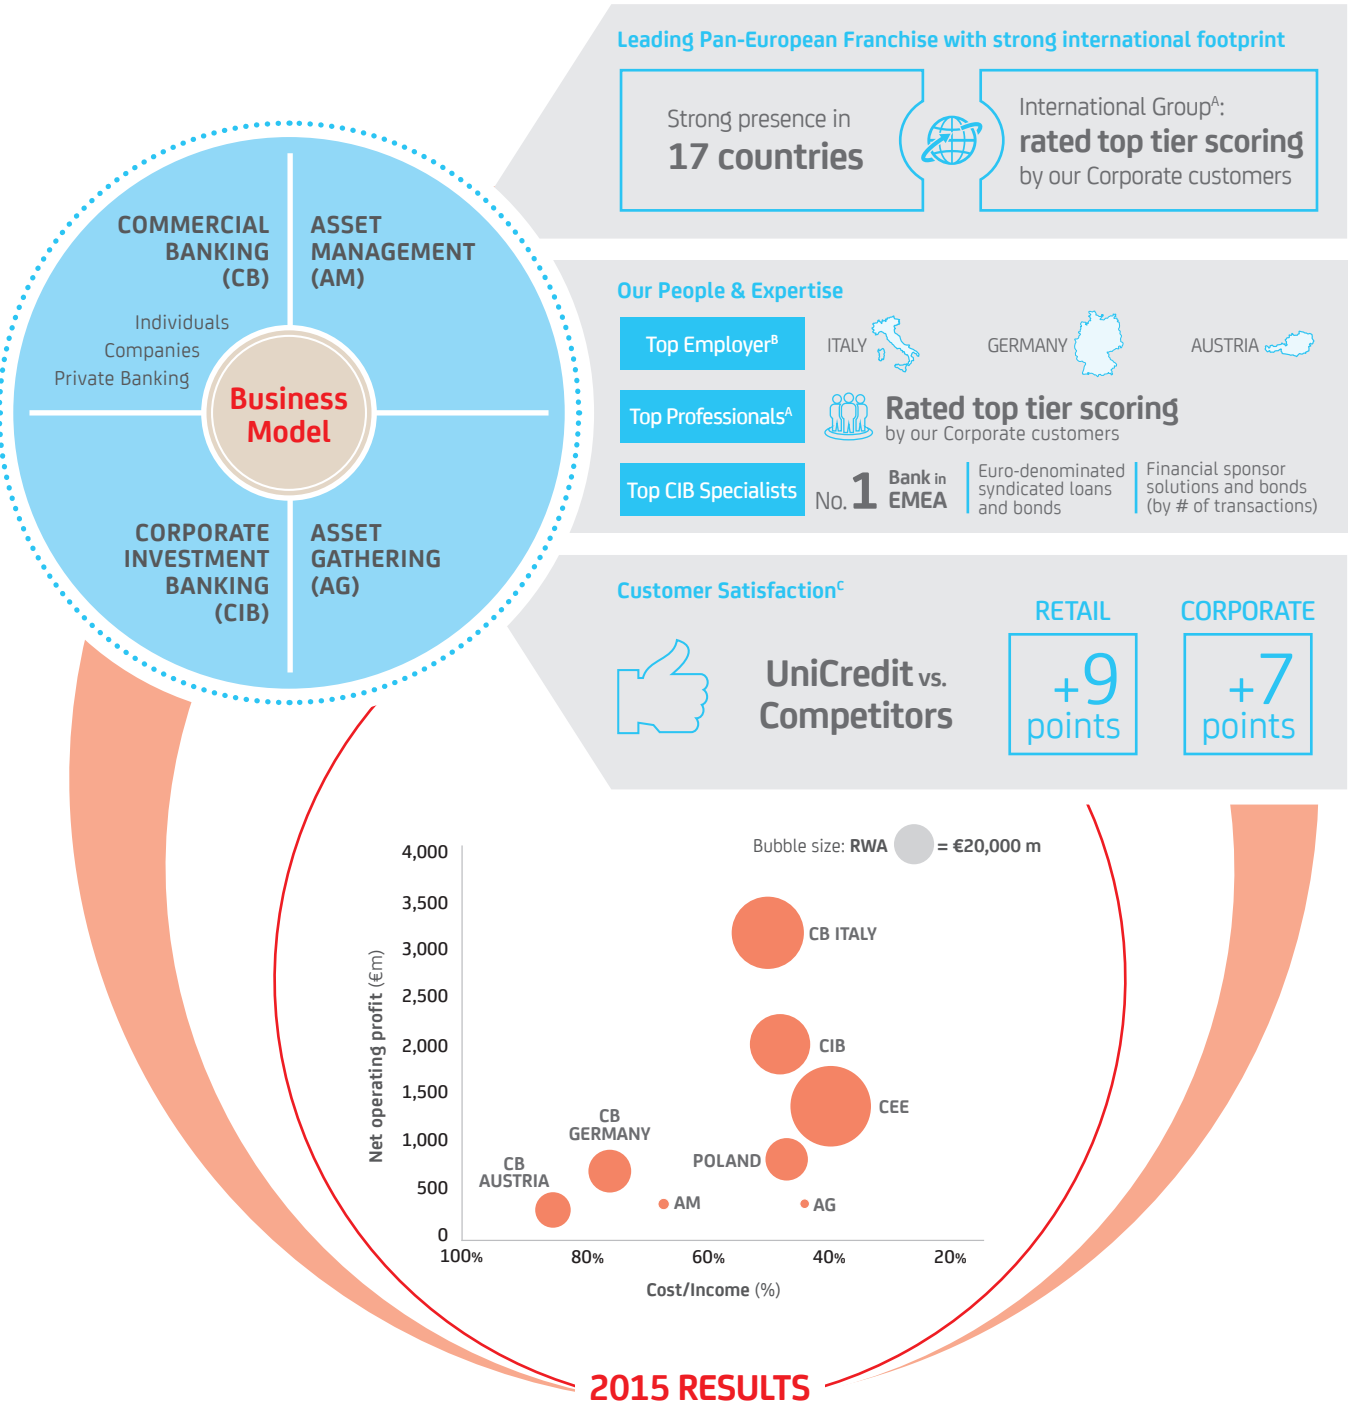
COMMERCIAL BANKING (CB)

Individuals
Companies
Private Banking

ASSET MANAGEMENT (AM)

Business Model

CORPORATE INVESTMENT BANKING (CIB)

ASSET GATHERING (AG)

Leading Pan-European Franchise with strong international footprint

Strong presence in
17 countries

International Group$^{A}$:
rated top tier scoring
by our Corporate customers

Our People & Expertise

Top Employer$^{B}$ ITALY GERMANY AUSTRIA

Top Professionals$^{A}$ Rated top tier scoring by our Corporate customers

Top CIB Specialists No. 1 Bank in EMEA | Euro-denominated syndicated loans and bonds | Financial sponsor solutions and bonds (by # of transactions)

Customer Satisfaction$^{C}$

UniCredit vs. Competitors

RETAIL
+9 points

CORPORATE
+7 points

Bubble size: RWA = €20,000 m

Net operating profit (€m)

4,000
3,500
3,000
2,500
2,000
1,500
1,000
500
0

CB ITALY
CIB
CEE
POLAND
CB GERMANY
CB AUSTRIA
AM
AG

100% 80% 60% 40% 20%

Cost/Income (%)

2015 RESULTS